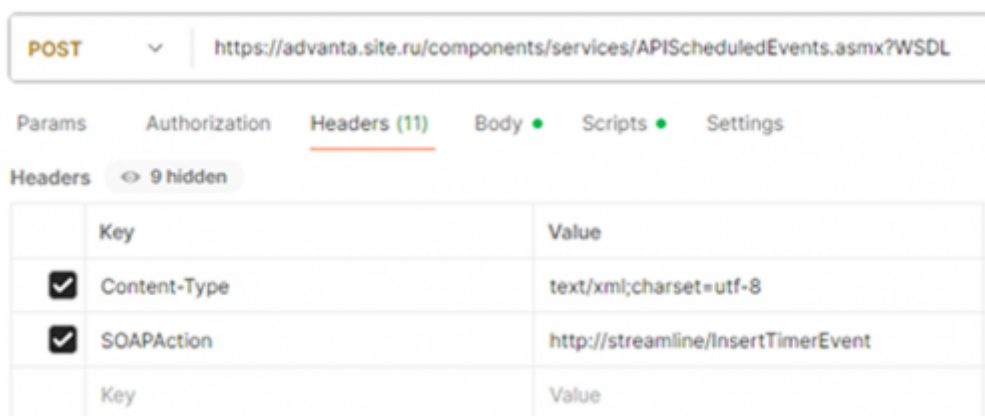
POST https://advanta.site.ru/components/services/APIScheduledEvents.asmx?WSDL

Params Authorization Headers (11) Body Scripts Settings

Headers 9 hidden

| | Key | Value |
|---|---|---|
| ☑ | Content-Type | text/xml;charset=utf-8 |
| ☑ | SOAPAction | http://streamline/InsertTimerEvent |
| | Key | Value |